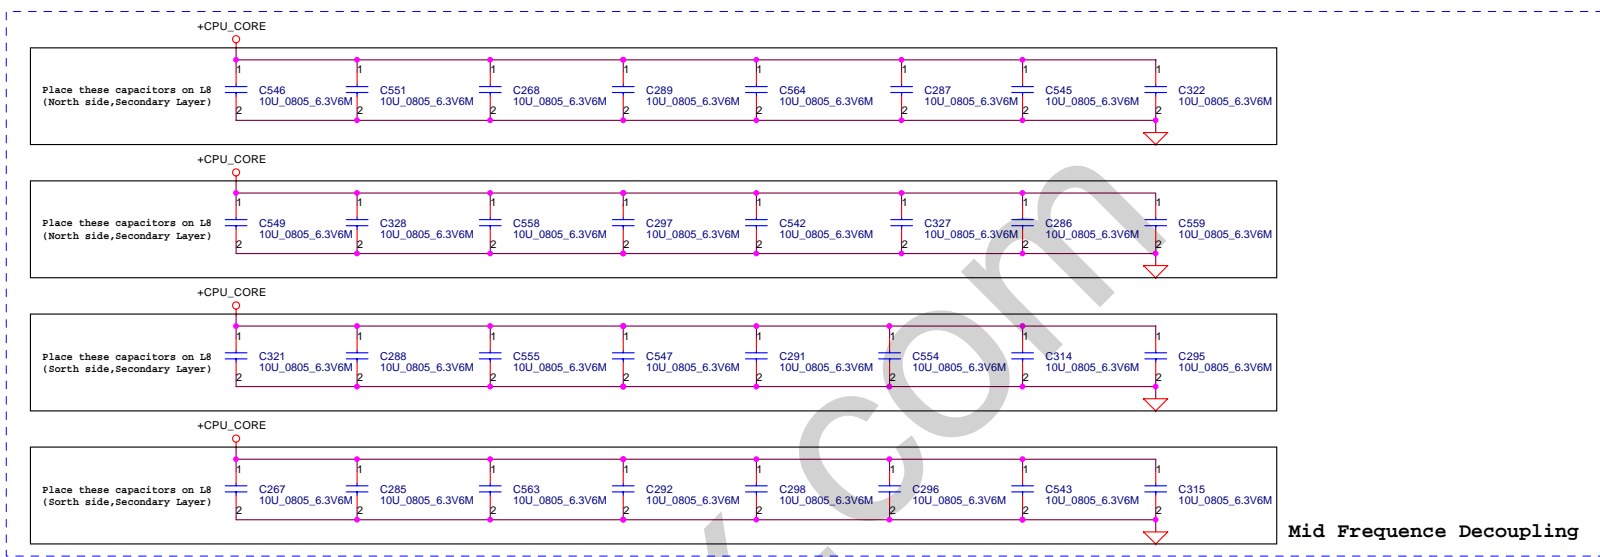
+CPU_CORE

Place these capacitors on L8 (North side,Secondary Layer)

1 C546 10U_0805_6.3V6M 2
1 C551 10U_0805_6.3V6M 2
1 C268 10U_0805_6.3V6M 2
1 C289 10U_0805_6.3V6M 2
1 C564 10U_0805_6.3V6M 2
1 C287 10U_0805_6.3V6M 2
1 C545 10U_0805_6.3V6M 2
1 C322 10U_0805_6.3V6M 2

+CPU_CORE

Place these capacitors on L8 (North side,Secondary Layer)

1 C549 10U_0805_6.3V6M 2
1 C328 10U_0805_6.3V6M 2
1 C558 10U_0805_6.3V6M 2
1 C297 10U_0805_6.3V6M 2
1 C542 10U_0805_6.3V6M 2
1 C327 10U_0805_6.3V6M 2
1 C286 10U_0805_6.3V6M 2
1 C559 10U_0805_6.3V6M 2

+CPU_CORE

Place these capacitors on L8 (Sorth side,Secondary Layer)

1 C321 10U_0805_6.3V6M 2
1 C288 10U_0805_6.3V6M 2
1 C555 10U_0805_6.3V6M 2
1 C547 10U_0805_6.3V6M 2
1 C291 10U_0805_6.3V6M 2
1 C554 10U_0805_6.3V6M 2
1 C314 10U_0805_6.3V6M 2
1 C295 10U_0805_6.3V6M 2

+CPU_CORE

Place these capacitors on L8 (Sorth side,Secondary Layer)

1 C267 10U_0805_6.3V6M 2
1 C285 10U_0805_6.3V6M 2
1 C563 10U_0805_6.3V6M 2
1 C292 10U_0805_6.3V6M 2
1 C298 10U_0805_6.3V6M 2
1 C296 10U_0805_6.3V6M 2
1 C543 10U_0805_6.3V6M 2
1 C315 10U_0805_6.3V6M 2

Mid Frequence Decoupling

.com